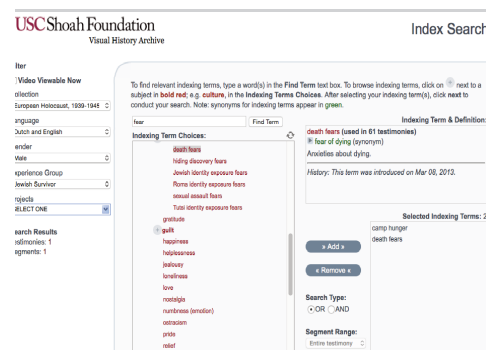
USC Shoah Foundation
Visual History Archive

Index Search

ilter
Video Viewable Now
ollection
European Holocaust, 1939-1945
anguage
Dutch and English
ender
Male
xperience Group
Jewish Survivor
rojects
SELECT ONE

earch Results
estimonies: 1
egments: 1

To find relevant indexing terms, type a word(s) in the Find Term text box. To browse indexing terms, click on + next to a subject in bold red; e.g. culture, in the Indexing Terms Choices. After selecting your indexing term(s), click next to conduct your search. Note: synonyms for indexing terms appear in green.

fear
Find Term

Indexing Term Choices:
death fears
hiding discovery fears
Jewish identity exposure fears
Roma identity exposure fears
sexual assault fears
Tutsi identity exposure fears
gratitude
guilt
happiness
helplessness
jealousy
loneliness
love
nostalgia
numbness (emotion)
ostracism
pride
relief

Indexing Term & Definition:
death fears (used in 61 testimonies)
fear of dying (synonym)
Anxieties about dying.

History: This term was introduced on Mar 08, 2013.

Selected Indexing Terms: 2
camp hunger
death fears

» Add »
« Remove «

Search Type:
OR AND

Segment Range:
Entire testimony